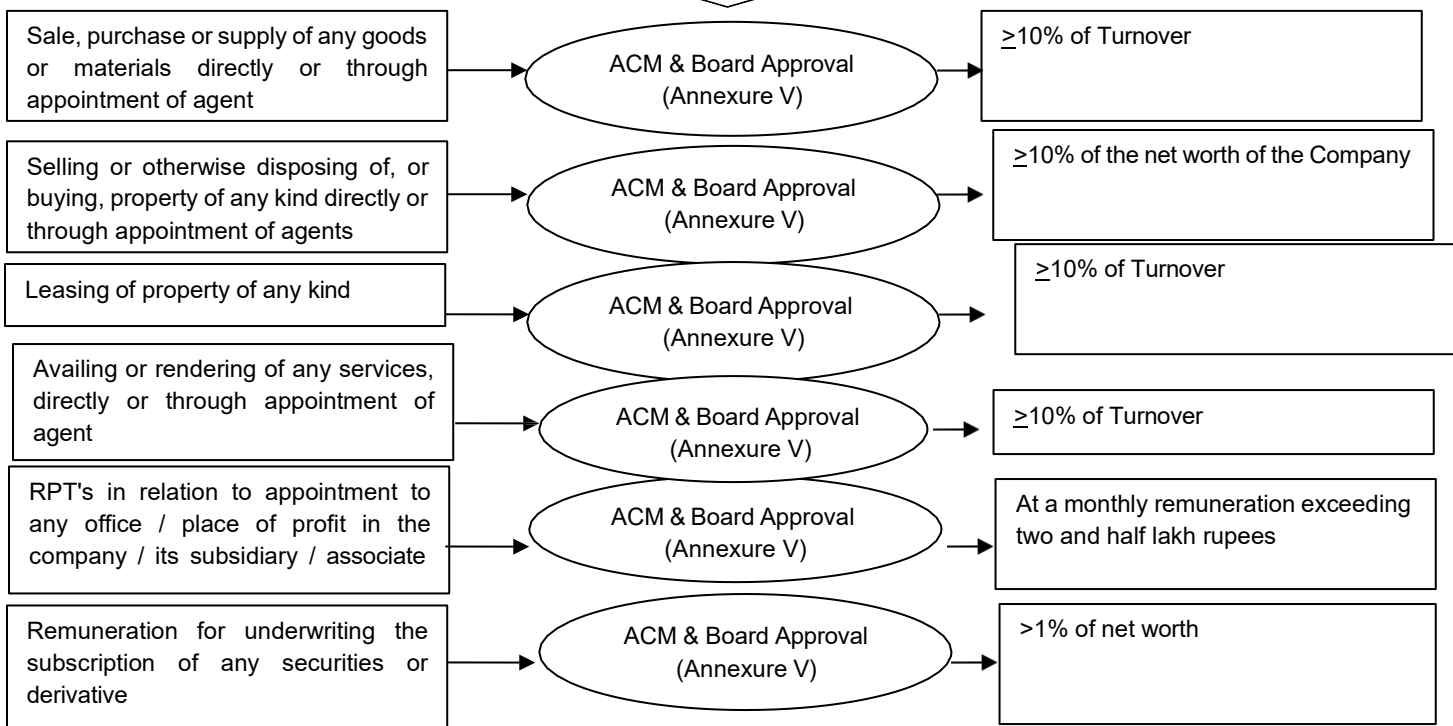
Sale, purchase or supply of any goods or materials directly or through appointment of agent

ACM & Board Approval (Annexure V)

$\geq$10% of Turnover

Selling or otherwise disposing of, or buying, property of any kind directly or through appointment of agents

ACM & Board Approval (Annexure V)

$\geq$10% of the net worth of the Company

Leasing of property of any kind

ACM & Board Approval (Annexure V)

$\geq$10% of Turnover

Availing or rendering of any services, directly or through appointment of agent

ACM & Board Approval (Annexure V)

$\geq$10% of Turnover

RPT's in relation to appointment to any office / place of profit in the company / its subsidiary / associate

ACM & Board Approval (Annexure V)

At a monthly remuneration exceeding two and half lakh rupees

Remuneration for underwriting the subscription of any securities or derivative

ACM & Board Approval (Annexure V)

>1% of net worth